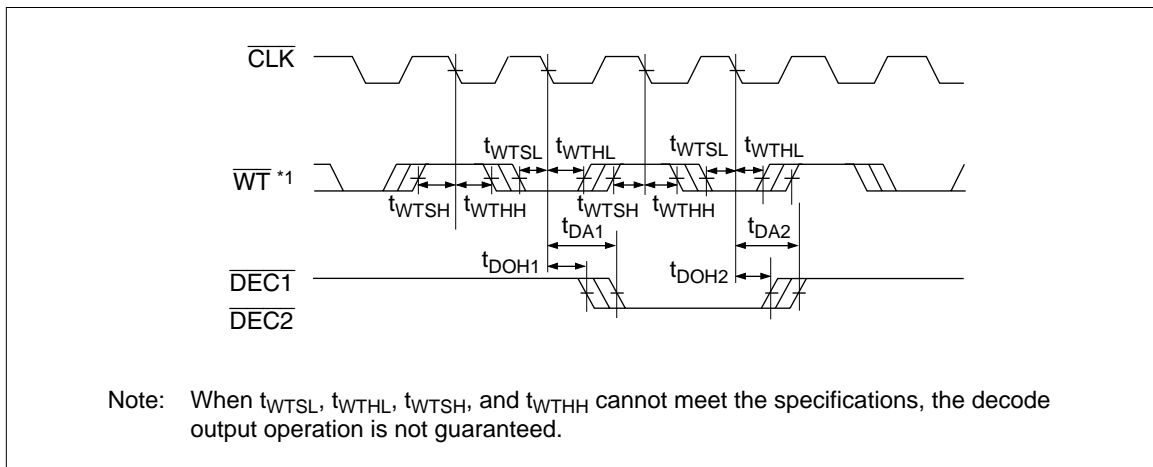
$\overline{CLK}$

$t_{WTSL}$ $t_{WTHL}$ $t_{WTSL}$ $t_{WTHL}$

$\overline{WT}$ *1

$t_{WTSH}$ $t_{WTHH}$ $t_{WTSH}$ $t_{WTHH}$

$t_{DA1}$ $t_{DA2}$

$t_{DOH1}$ $t_{DOH2}$

$\overline{DEC1}$

$\overline{DEC2}$

Note: When $t_{WTSL}$, $t_{WTHL}$, $t_{WTSH}$, and $t_{WTHH}$ cannot meet the specifications, the decode output operation is not guaranteed.